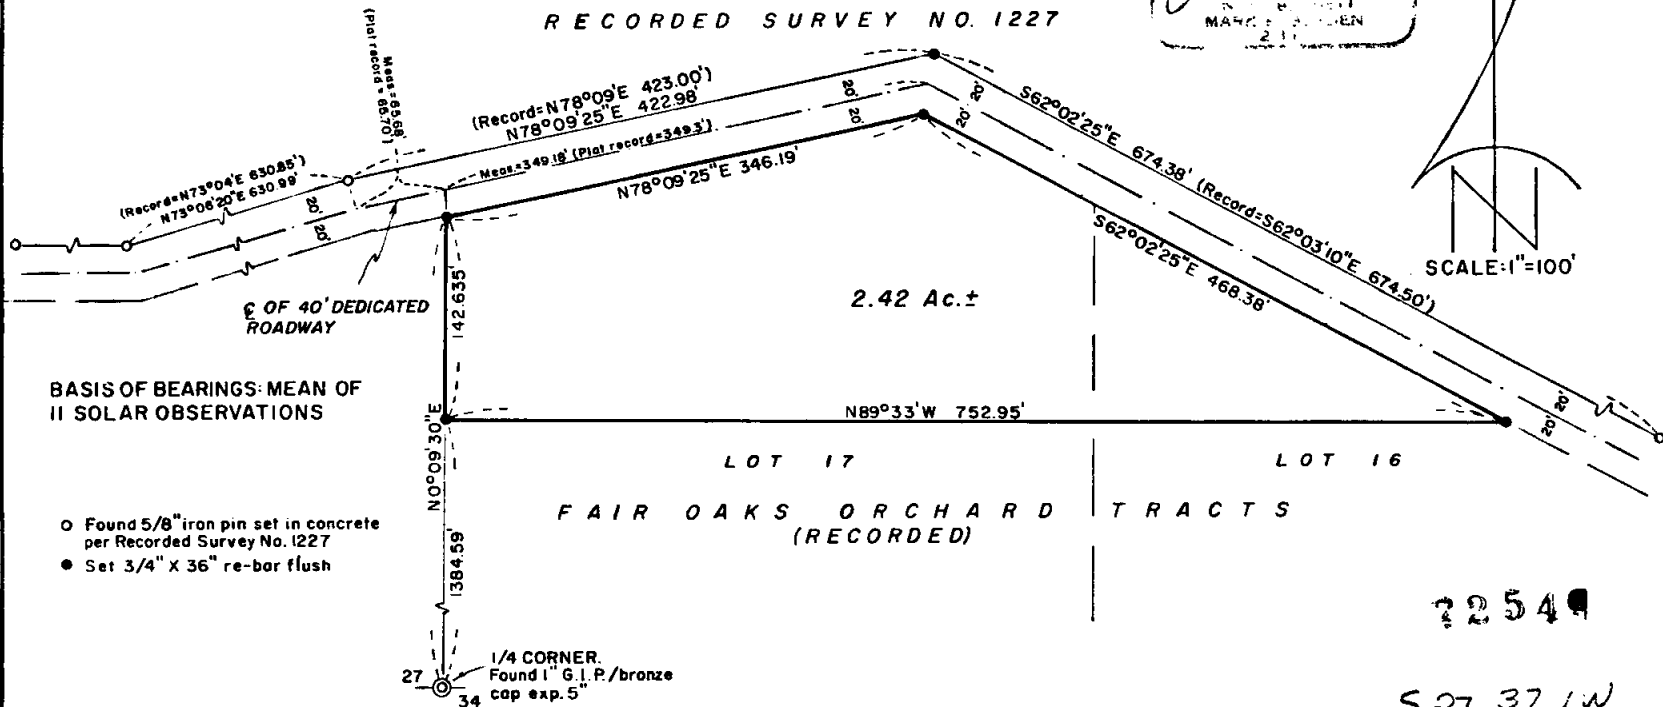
RECORDED SURVEY NO. 1227

MARC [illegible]

(Plat record = 66.70')
Meas = 65.68'

(Record=N78°09'E 423.00')
N78°09'25"E 422.98'

20' 20' 20' 20'

S62°02'25"E 674.38' (Record=S62°03'10"E 674.50')

(Record=N73°04'E 630.85')
N73°06'20"E 630.99'

Meas=349.18' (Plat record=349.3')
N78°09'25"E 346.19'

20' 20'

S62°02'25"E 468.38'

SCALE: 1"=100'

℄ OF 40' DEDICATED ROADWAY

142.635'

2.42 Ac.±

BASIS OF BEARINGS: MEAN OF 11 SOLAR OBSERVATIONS

N0°09'30"E

N89°33'W 752.95'

20' 20'

LOT 17

LOT 16

FAIR OAKS ORCHARD TRACTS
(RECORDED)

o Found 5/8" iron pin set in concrete per Recorded Survey No. 1227
● Set 3/4" X 36" re-bar flush

1384.59'

7254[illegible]

27
34
1/4 CORNER.
Found 1" G.I.P./bronze cap exp. 5"

S 27 37 / W